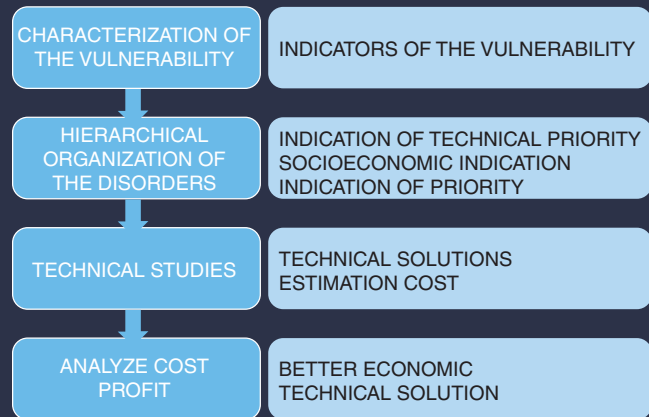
CHARACTERIZATION OF THE VULNERABILITY

INDICATORS OF THE VULNERABILITY

HIERARCHICAL ORGANIZATION OF THE DISORDERS

INDICATION OF TECHNICAL PRIORITY
SOCIOECONOMIC INDICATION
INDICATION OF PRIORITY

TECHNICAL STUDIES

TECHNICAL SOLUTIONS
ESTIMATION COST

ANALYZE COST PROFIT

BETTER ECONOMIC TECHNICAL SOLUTION